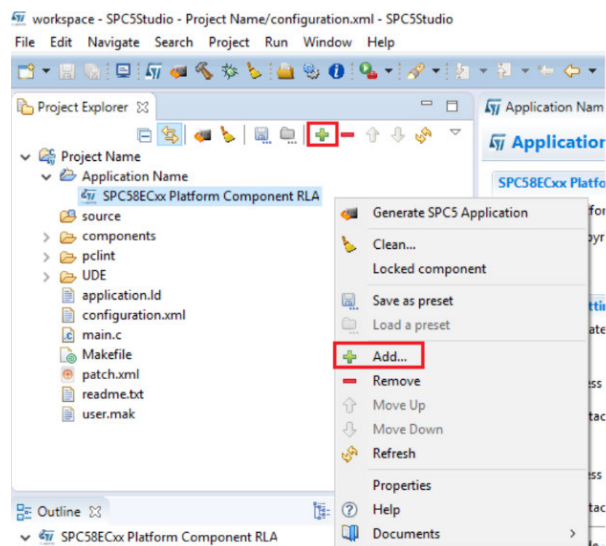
workspace - SPC5Studio - Project Name/configuration.xml - SPC5Studio

File Edit Navigate Search Project Run Window Help

Project Explorer ☒

Project Name
Application Name
SPC58ECxx Platform Component RLA
source
components
pclint
UDE
application.ld
configuration.xml
main.c
Makefile
patch.xml
readme.txt
user.mak

Outline ☒

SPC58ECxx Platform Component RLA

Application Nam

Application

SPC58ECxx Platfo

Generate SPC5 Application
Clean...
Locked component
Save as preset
Load a preset
Add...
Remove
Move Up
Move Down
Refresh
Properties
Help
Documents